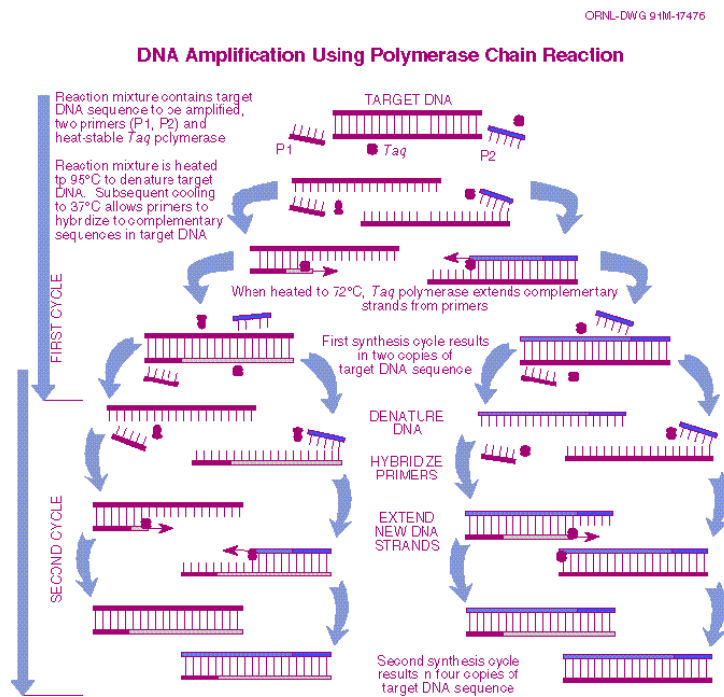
ORNL-DWG 91M-17476

DNA Amplification Using Polymerase Chain Reaction

Reaction mixture contains target DNA sequence to be amplified, two primers (P1, P2) and heat-stable *Taq* polymerase

TARGET DNA

P1

*Taq*

P2

Reaction mixture is heated to 95°C to denature target DNA. Subsequent cooling to 37°C allows primers to hybridize to complementary sequences in target DNA

When heated to 72°C, *Taq* polymerase extends complementary strands from primers

FIRST CYCLE

First synthesis cycle results in two copies of target DNA sequence

DENATURE DNA

HYBRIDIZE PRIMERS

EXTEND NEW DNA STRANDS

SECOND CYCLE

Second synthesis cycle results in four copies of target DNA sequence